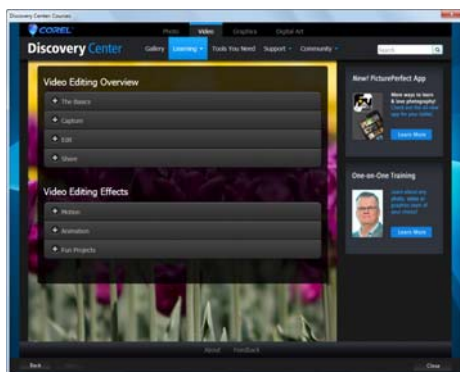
Discovery Center Courses

COREL

Photo Video Graphics Digital Art

Discovery Center

Gallery Learning Tools You Need Support Community

Search

Video Editing Overview

The Basics

Capture

Edit

Share

Video Editing Effects

Motion

Animation

Fun Projects

New! PicturePerfect App

More ways to learn & love photography! Check out the all-new app for your tablet.

Learn More

One-on-One Training

Learn about any photo, video or graphics tool at your leisure!

Learn More

About Feedback

Back

Close